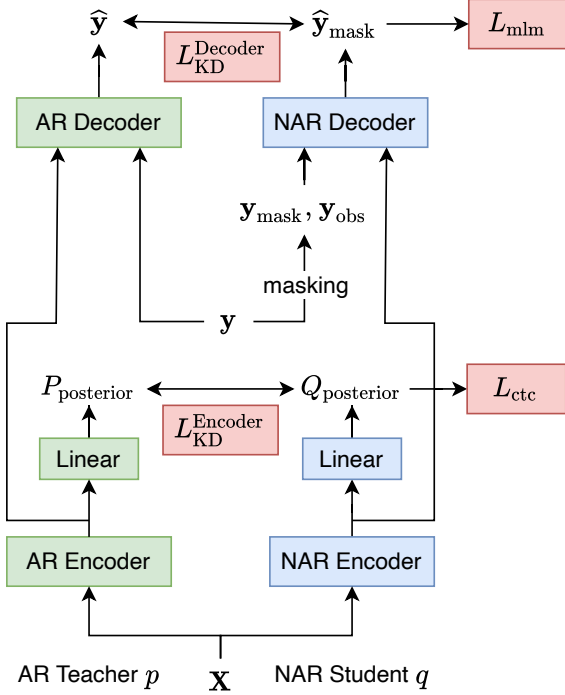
$\widehat{\mathbf{y}}$

$\widehat{\mathbf{y}}_{\text{mask}}$

$L_{\text{mlm}}$

$L_{\text{KD}}^{\text{Decoder}}$

AR Decoder

NAR Decoder

$\mathbf{y}_{\text{mask}}, \mathbf{y}_{\text{obs}}$

masking

$\mathbf{y}$

$P_{\text{posterior}}$

$Q_{\text{posterior}}$

$L_{\text{ctc}}$

$L_{\text{KD}}^{\text{Encoder}}$

Linear

Linear

AR Encoder

NAR Encoder

AR Teacher $p$

$\mathbf{X}$

NAR Student $q$